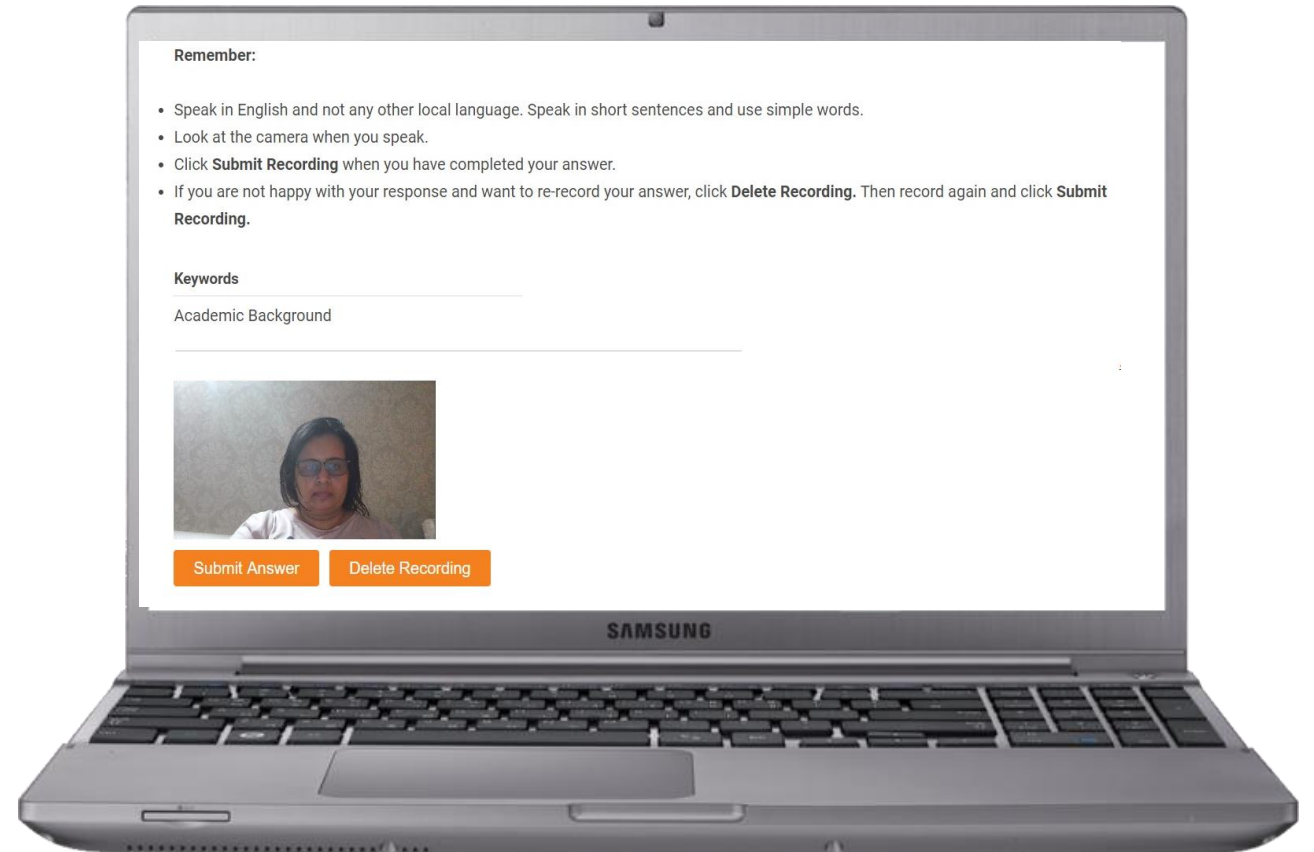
Remember:

- Speak in English and not any other local language. Speak in short sentences and use simple words.
- Look at the camera when you speak.
- Click **Submit Recording** when you have completed your answer.
- If you are not happy with your response and want to re-record your answer, click **Delete Recording.** Then record again and click **Submit Recording.**

Keywords

Academic Background

Submit Answer

Delete Recording

SAMSUNG